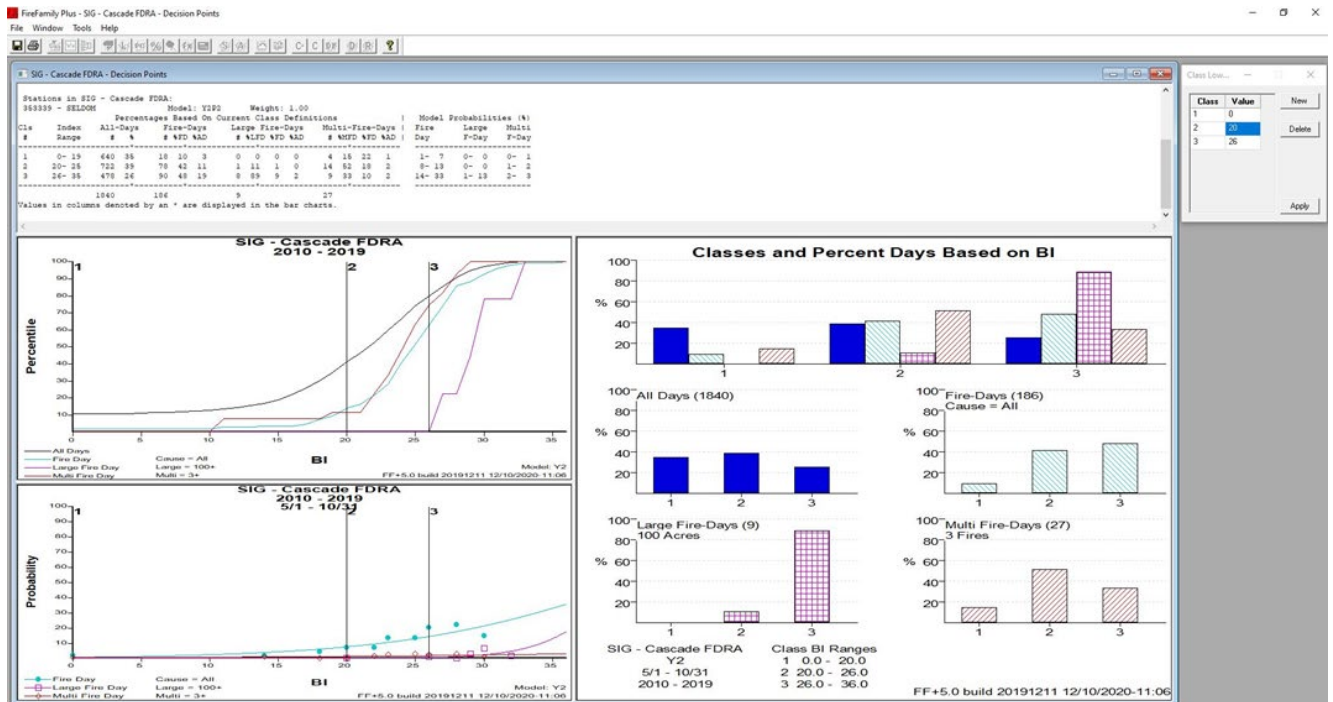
FireFamily Plus - SIG - Cascade FDRA - Decision Points
File Window Tools Help

SIG - Cascade FDRA - Decision Points

Stations in SIG - Cascade FDRA:
353339 - SELDOM Model: Y2P2 Weight: 1.00
Percentages Based On Current Class Definitions | Model Probabilities (%)

| Cls # | Index Range | All-Days # | % | Fire-Days # | %FD | %AD | Large Fire-Days # | %LFD | %FD | %AD | Multi-Fire-Days # | %MFD | %FD | %AD | Fire Day | Large F-Day | Multi F-Day |
|---|---|---|---|---|---|---|---|---|---|---|---|---|---|---|---|---|---|
| 1 | 0- 19 | 640 | 35 | 18 | 10 | 3 | 0 | 0 | 0 | 0 | 4 | 15 | 22 | 1 | 1- 7 | 0- 0 | 0- 1 |
| 2 | 20- 25 | 722 | 39 | 78 | 42 | 11 | 1 | 11 | 1 | 0 | 14 | 52 | 18 | 2 | 8- 13 | 0- 0 | 1- 2 |
| 3 | 26- 35 | 478 | 26 | 90 | 48 | 19 | 8 | 89 | 9 | 2 | 9 | 33 | 10 | 2 | 14- 33 | 1- 13 | 2- 3 |
| | | 1840 | | 186 | | | 9 | | | | 27 | | | | | | |

Values in columns denoted by an * are displayed in the bar charts.

Class Low...
| Class | Value |
|---|---|
| 1 | 0 |
| 2 | 20 |
| 3 | 26 |

New
Delete
Apply

SIG - Cascade FDRA
2010 - 2019
100 90 80 70 60 50 40 30 20 10
1 2 3
Percentile
0 5 10 15 20 25 30 35
BI
All Days
Fire Day Cause = All
Large Fire Day Large = 100+
Multi Fire Day Multi = 3+
FF+5.0 build 20191211 12/10/2020-11:06
Model: Y2

SIG - Cascade FDRA
2010 - 2019
5/1 - 10/31
100 90 80 70 60 50 40 30 20 10
1 2 3
Probability
0 5 10 15 20 25 30 35
BI
Fire Day Cause = All
Large Fire Day Large = 100+
Multi Fire Day Multi = 3+
FF+5.0 build 20191211 12/10/2020-11:06
Model: Y2

Classes and Percent Days Based on BI
100 80 60 40 20
%
1 2 3

100 All Days (1840)
80 % 60 40 20
1 2 3

100 Fire-Days (186)
Cause = All
80 % 60 40 20
1 2 3

100 Large Fire-Days (9)
100 Acres
80 % 60 40 20
1 2 3

100 Multi Fire-Days (27)
3 Fires
80 % 60 40 20
1 2 3

SIG - Cascade FDRA
Y2
5/1 - 10/31
2010 - 2019

Class BI Ranges
1 0.0 - 20.0
2 20.0 - 26.0
3 26.0 - 36.0

FF+5.0 build 20191211 12/10/2020-11:06